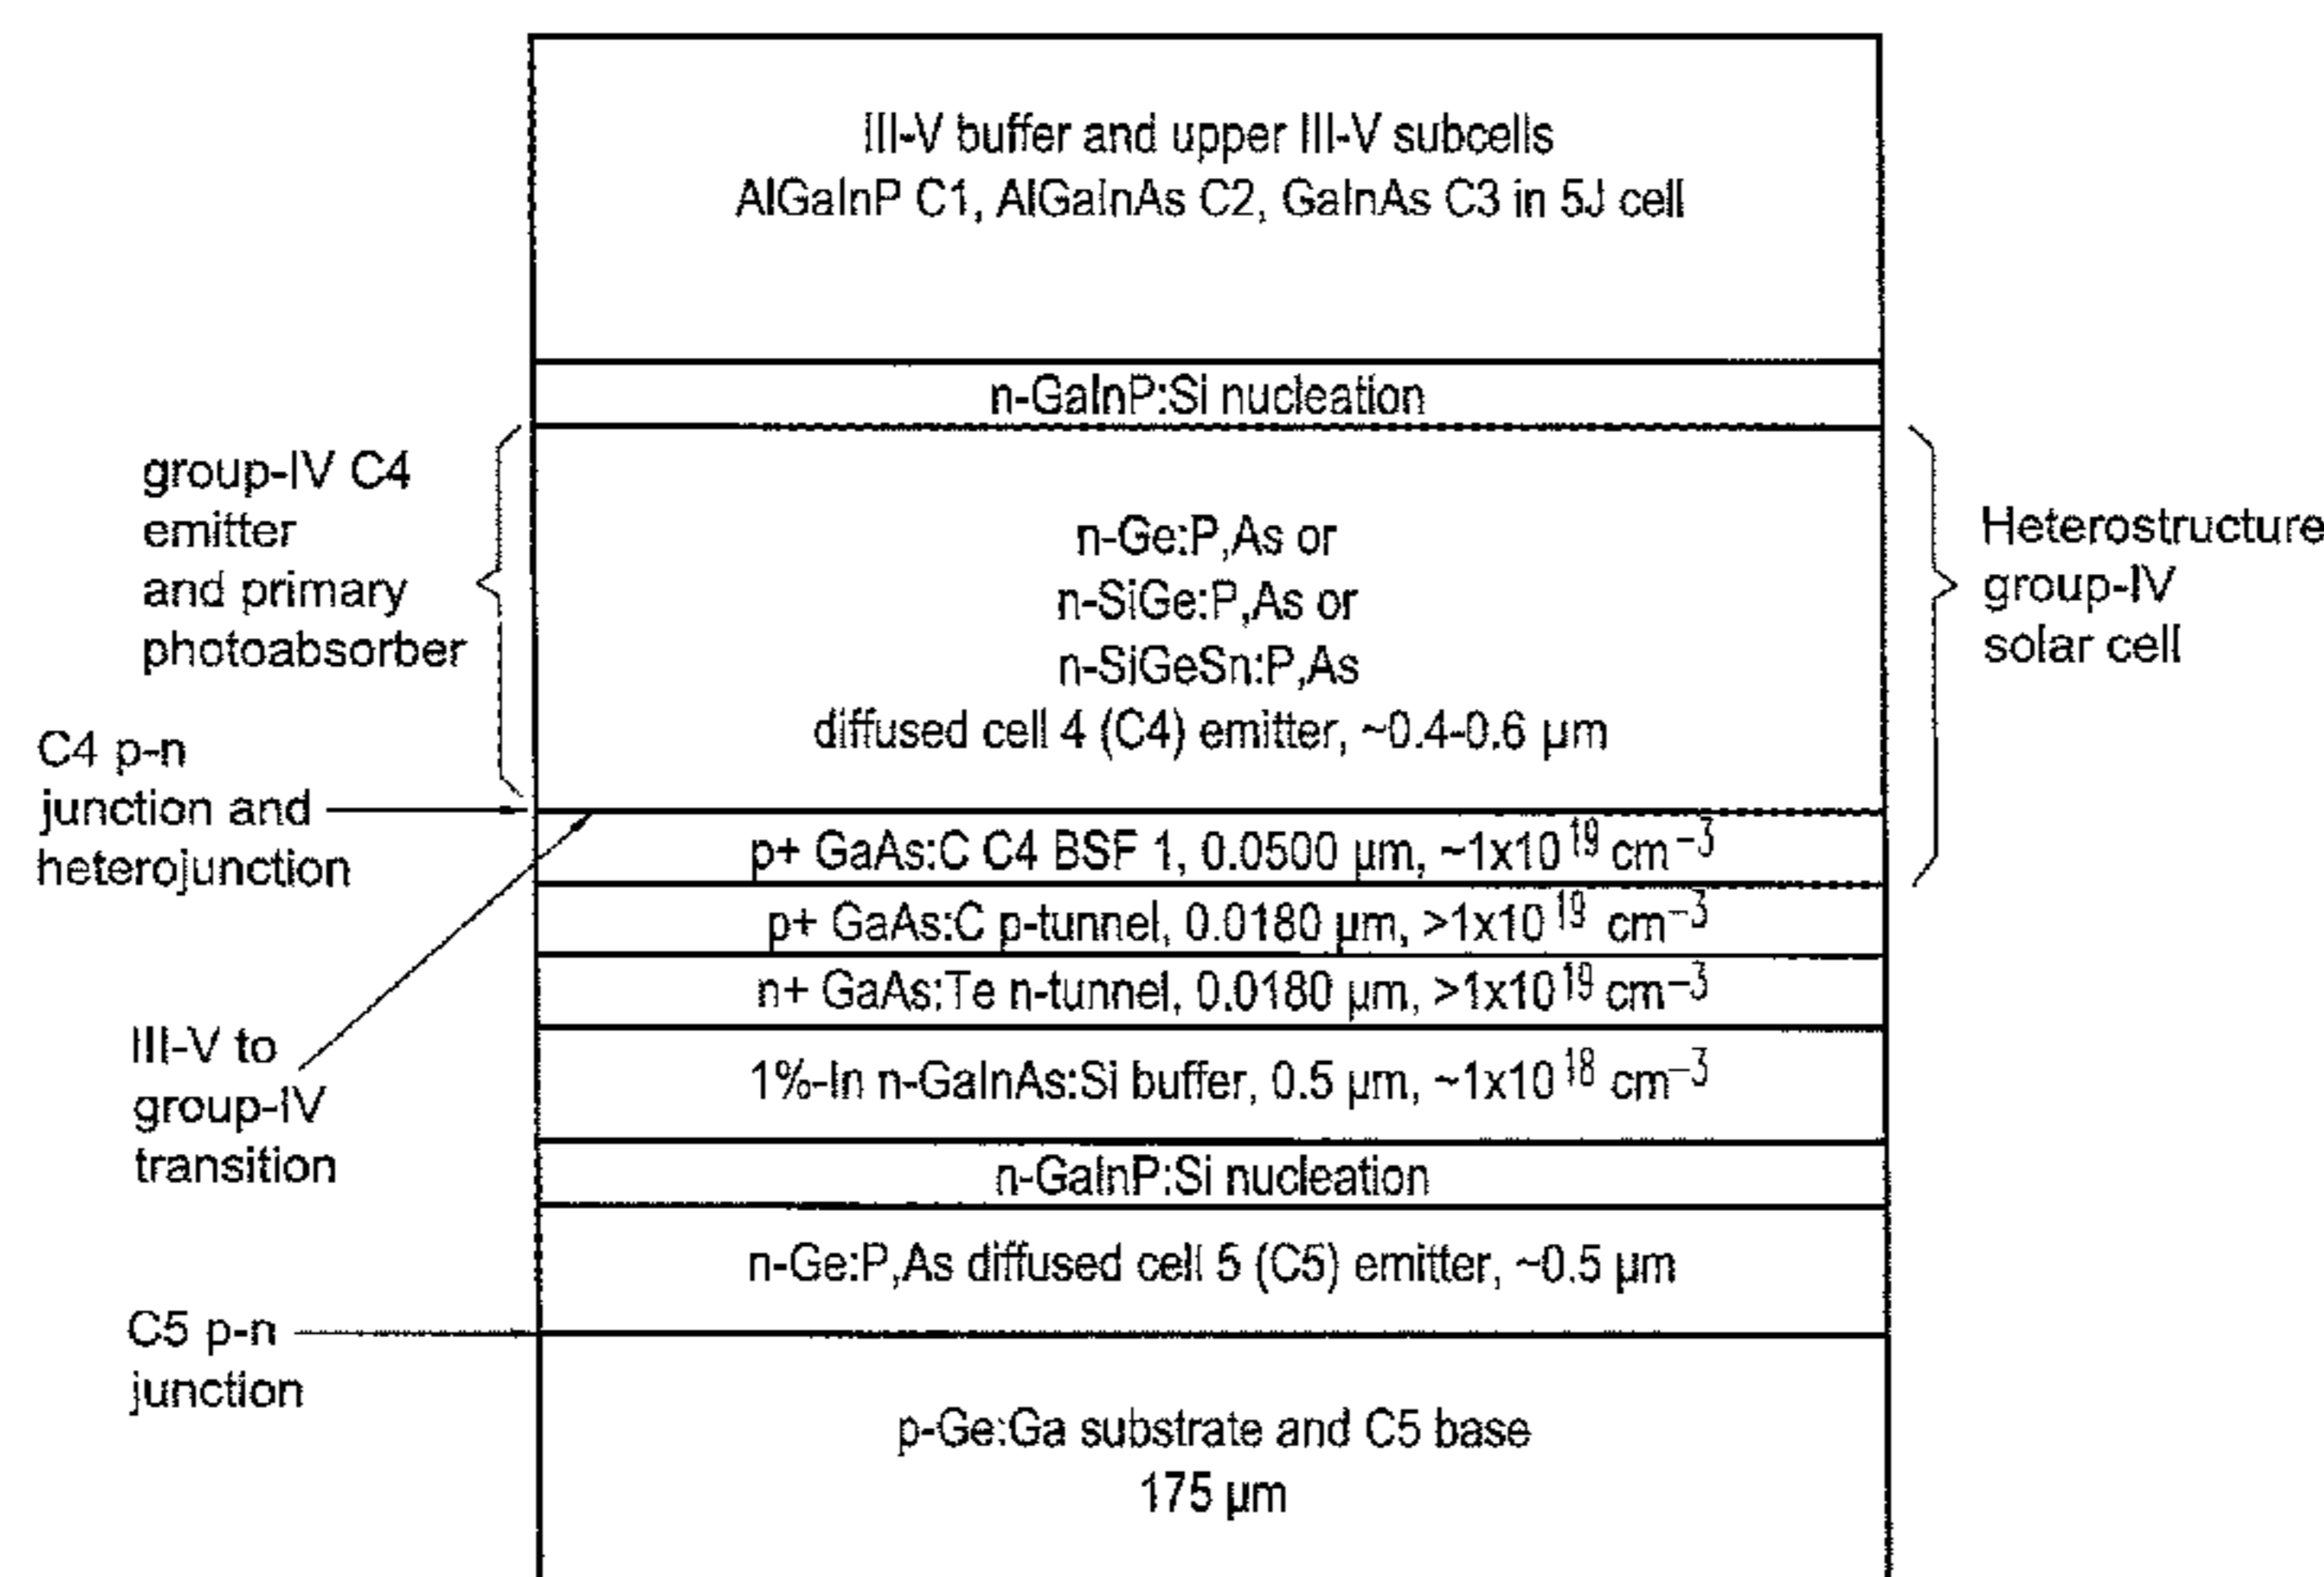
III-V buffer and upper III-V subcells
AlGaInP C1, AlGaInAs C2, GaInAs C3 in 5J cell

n-GaInP:Si nucleation

group-IV C4 emitter and primary photoabsorber

n-Ge:P,As or
n-SiGe:P,As or
n-SiGeSn:P,As
diffused cell 4 (C4) emitter, ~0.4-0.6 μm

Heterostructure group-IV solar cell

C4 p-n junction and heterojunction

p+ GaAs:C C4 BSF 1, 0.0500 μm, ~1x10$^{19}$ cm$^{-3}$

p+ GaAs:C p-tunnel, 0.0180 μm, >1x10$^{19}$ cm$^{-3}$

n+ GaAs:Te n-tunnel, 0.0180 μm, >1x10$^{19}$ cm$^{-3}$

III-V to group-IV transition

1%-In n-GaInAs:Si buffer, 0.5 μm, ~1x10$^{18}$ cm$^{-3}$

n-GaInP:Si nucleation

n-Ge:P,As diffused cell 5 (C5) emitter, ~0.5 μm

C5 p-n junction

p-Ge:Ga substrate and C5 base
175 μm